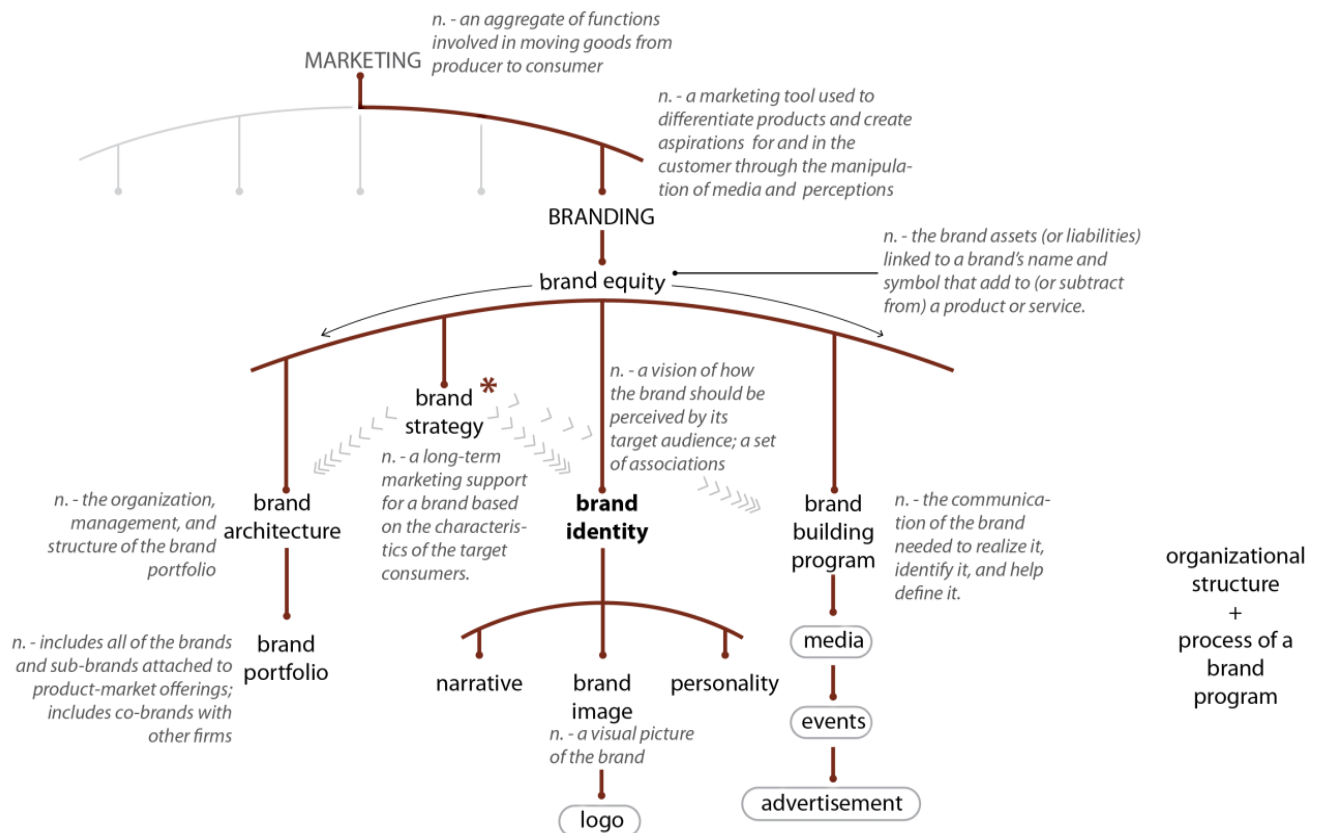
MARKETING

n. - an aggregate of functions involved in moving goods from producer to consumer

n. - a marketing tool used to differentiate products and create aspirations for and in the customer through the manipulation of media and perceptions

BRANDING

n. - the brand assets (or liabilities) linked to a brand's name and symbol that add to (or subtract from) a product or service.

brand equity

brand strategy *

n. - a long-term marketing support for a brand based on the characteristics of the target consumers.

n. - a vision of how the brand should be perceived by its target audience; a set of associations

n. - the organization, management, and structure of the brand portfolio

brand architecture

brand identity

brand building program

n. - the communication of the brand needed to realize it, identify it, and help define it.

organizational structure + process of a brand program

n. - includes all of the brands and sub-brands attached to product-market offerings; includes co-brands with other firms

brand portfolio

narrative

brand image

personality

n. - a visual picture of the brand

logo

media

events

advertisement